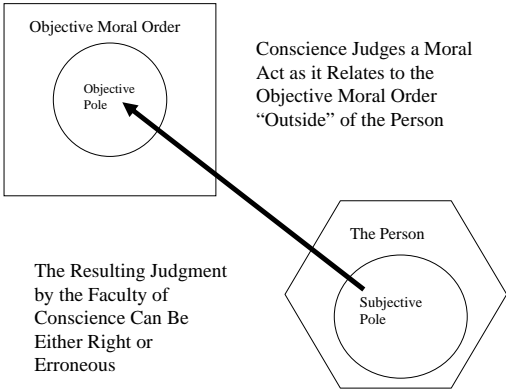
Objective Moral Order

Objective Pole

Conscience Judges a Moral Act as it Relates to the Objective Moral Order "Outside" of the Person

The Person

Subjective Pole

The Resulting Judgment by the Faculty of Conscience Can Be Either Right or Erroneous